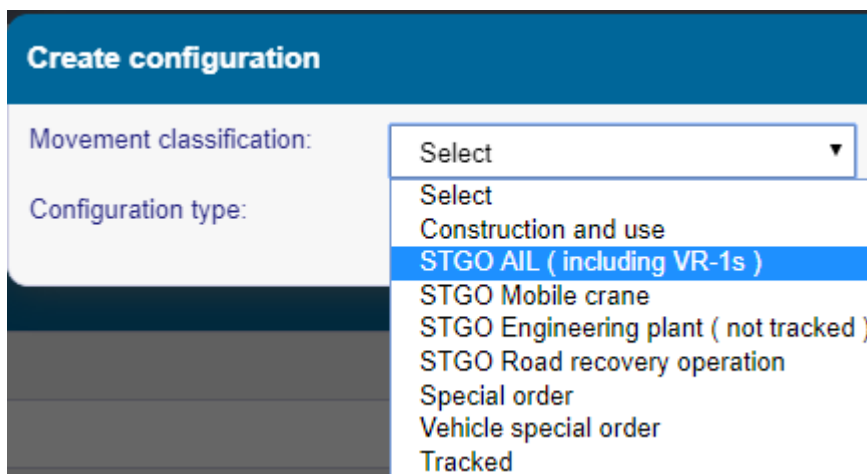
Create configuration

Movement classification:

Select ▼

Configuration type:

Select
Construction and use
STGO AIL ( including VR-1s )
STGO Mobile crane
STGO Engineering plant ( not tracked )
STGO Road recovery operation
Special order
Vehicle special order
Tracked